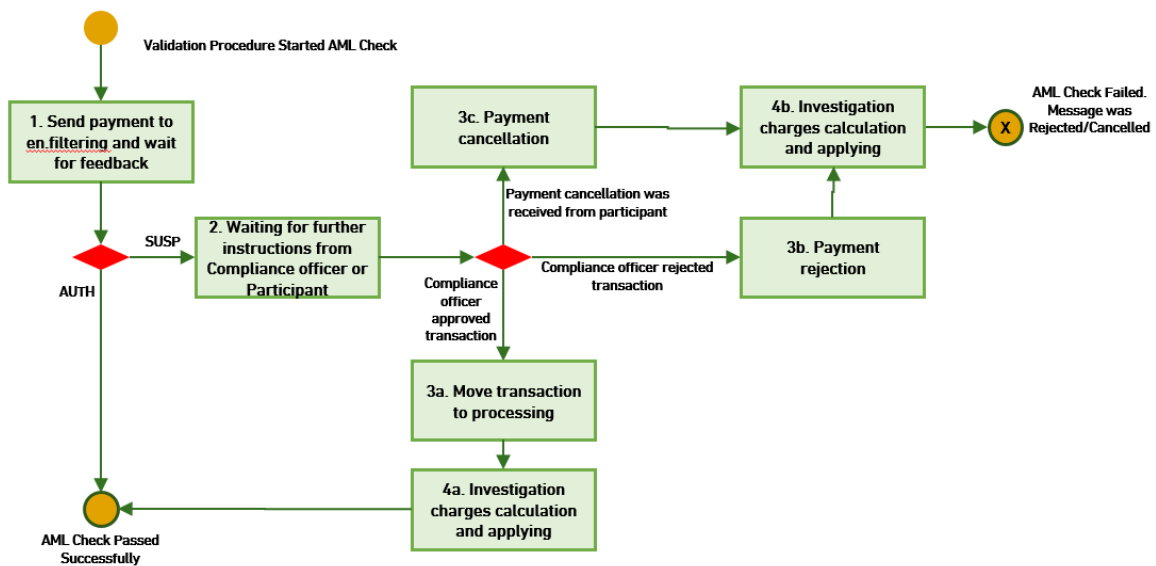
Validation Procedure Started AML Check

1. Send payment to en.filtering and wait for feedback

SUSP

AUTH

2. Waiting for further instructions from Compliance officer or Participant

3c. Payment cancellation

Payment cancellation was received from participant

Compliance officer approved transaction

Compliance officer rejected transaction

4b. Investigation charges calculation and applying

AML Check Failed. Message was Rejected/Cancelled

X

3b. Payment rejection

3a. Move transaction to processing

4a. Investigation charges calculation and applying

AML Check Passed Successfully